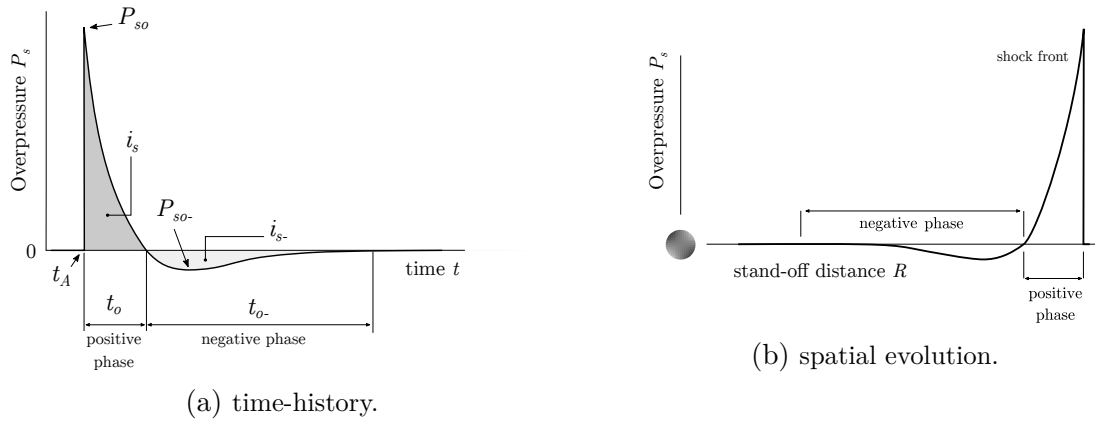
Overpressure $P_s$

$P_{so}$

$i_s$

$P_{so-}$

$i_{s-}$

0

$t_A$

time $t$

$t_o$

$t_{o-}$

positive phase

negative phase

(a) time-history.

Overpressure $P_s$

shock front

negative phase

stand-off distance $R$

positive phase

(b) spatial evolution.